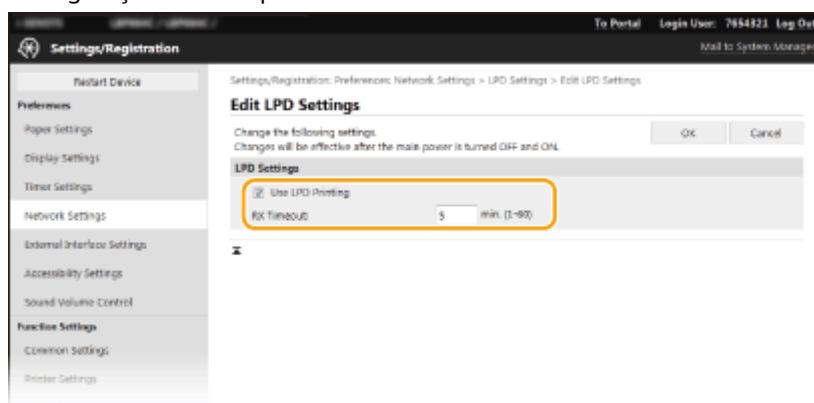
To Portal Login User: 7654321 Log Out

Settings/Registration

Mail to System Manager

Restart Device

Preferences

Paper Settings

Display Settings

Timer Settings

Network Settings

External Interface Settings

Accessibility Settings

Sound Volume Control

Function Settings

Common Settings

Printer Settings

Settings/Registration: Preferences: Network Settings > LPD Settings > Edit LPD Settings

Edit LPD Settings

Change the following settings.
Changes will be effective after the main power is turned OFF and ON.

OK

Cancel

LPD Settings

Use LPD Printing

RX Timeout 5 min. (1-60)